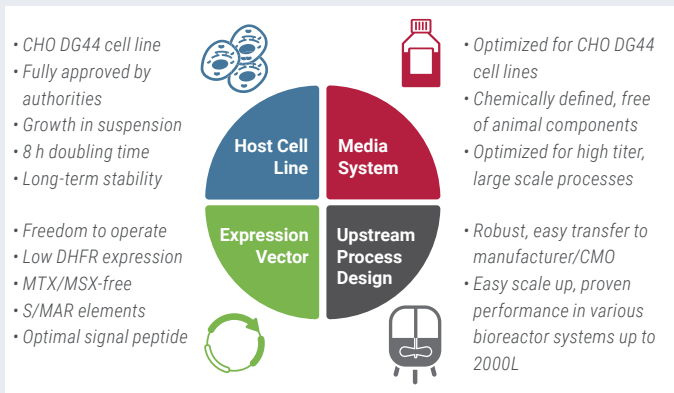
· CHO DG44 cell line
· Fully approved by authorities
· Growth in suspension
· 8 h doubling time
· Long-term stability

· Freedom to operate
· Low DHFR expression
· MTX/MSX-free
· S/MAR elements
· Optimal signal peptide

Host Cell Line

Media System

Expression Vector

Upstream Process Design

· Optimized for CHO DG44 cell lines
· Chemically defined, free of animal components
· Optimized for high titer, large scale processes

· Robust, easy transfer to manufacturer/CMO
· Easy scale up, proven performance in various bioreactor systems up to 2000L